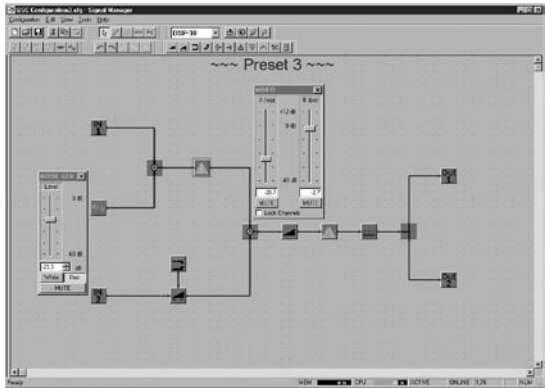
SSC Configuration2.sfy - Signal Manager

Configuration Edit View Tools Help

DSP-30

~~~ Preset 3 ~~~

NOISE GEN

Level

0 dB

-60 dB

-21.7

White Pink

MUTE

MIXER

A level B level

+12 dB

0 dB

-61 dB

-26.7 -2.7

MUTE MUTE

Lock Channels

IN 1

IN 2

OUT 1

OUT 2

Ready

ONLINE

NUM